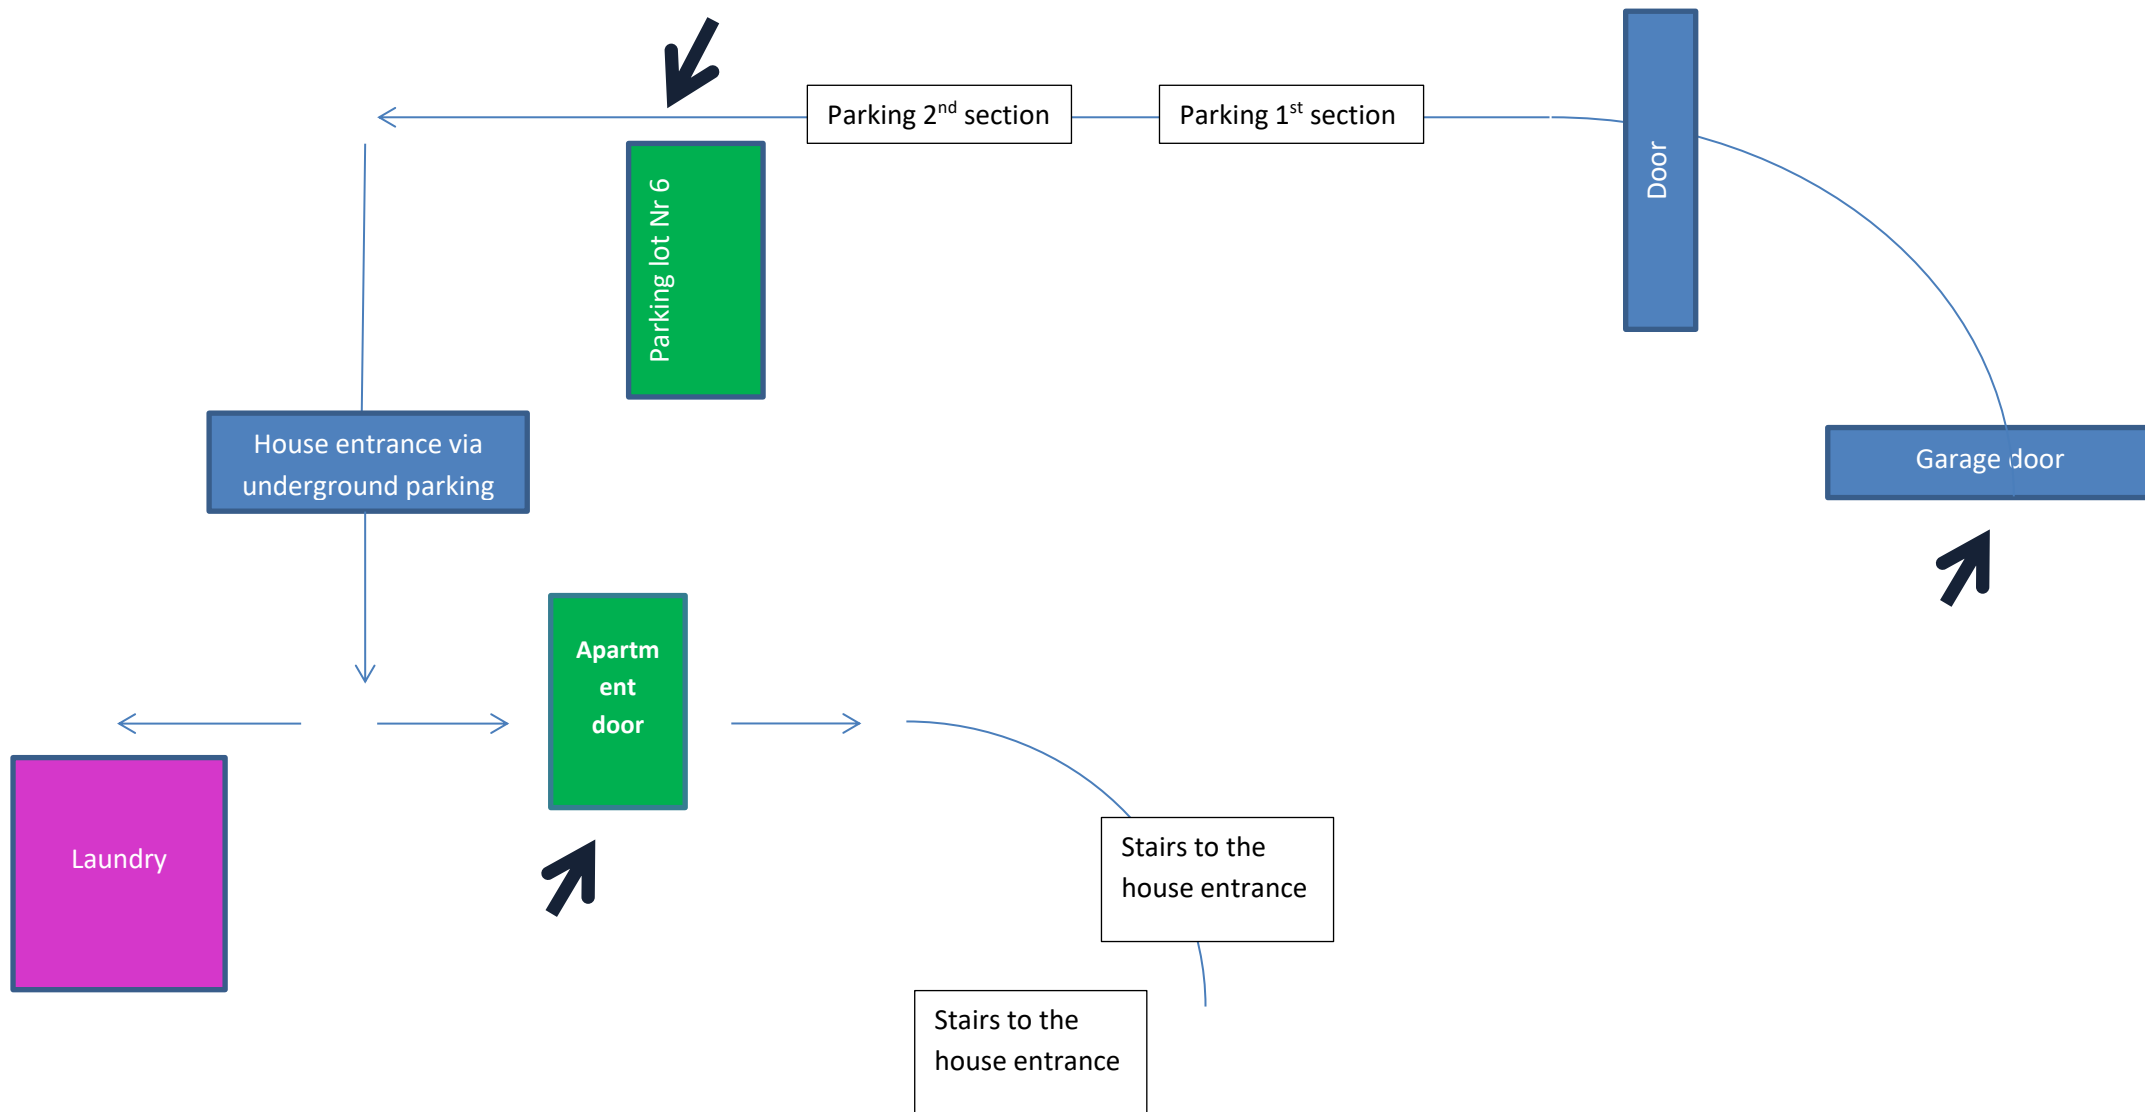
Parking 2$^{nd}$ section

Parking 1$^{st}$ section

Door

Parking lot Nr 6

House entrance via underground parking

Garage door

Apartment door

Laundry

Stairs to the house entrance

Stairs to the house entrance